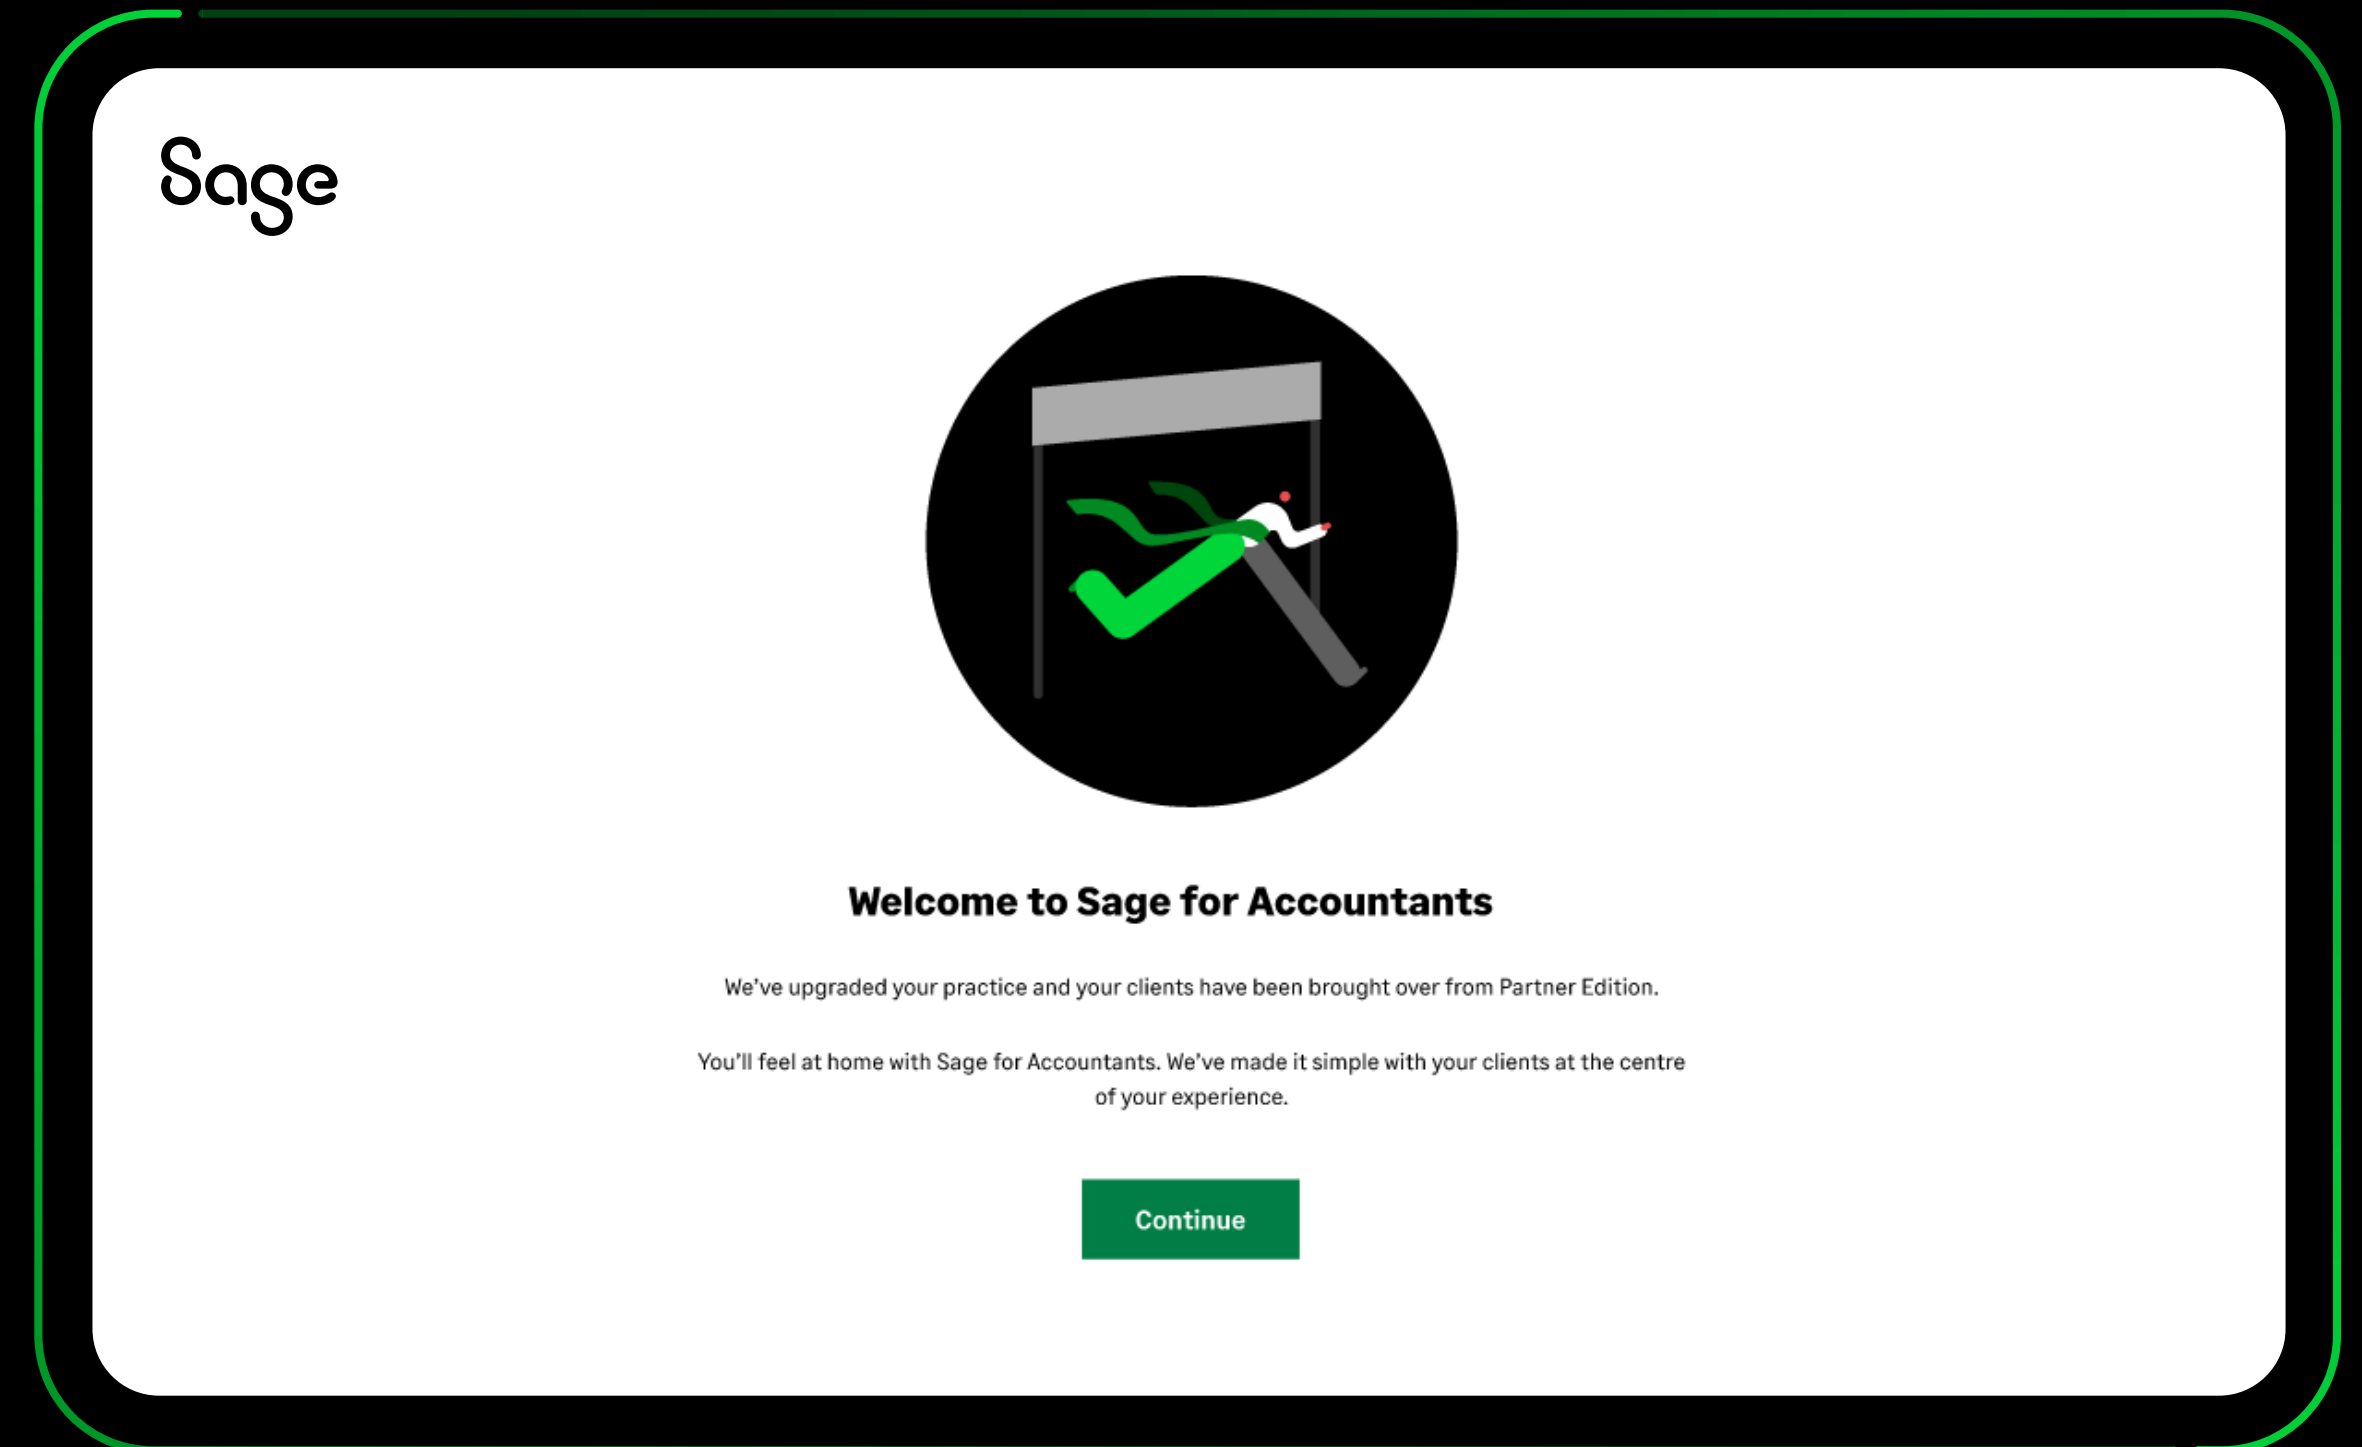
Sage

Welcome to Sage for Accountants

We’ve upgraded your practice and your clients have been brought over from Partner Edition.

You’ll feel at home with Sage for Accountants. We’ve made it simple with your clients at the centre of your experience.

Continue